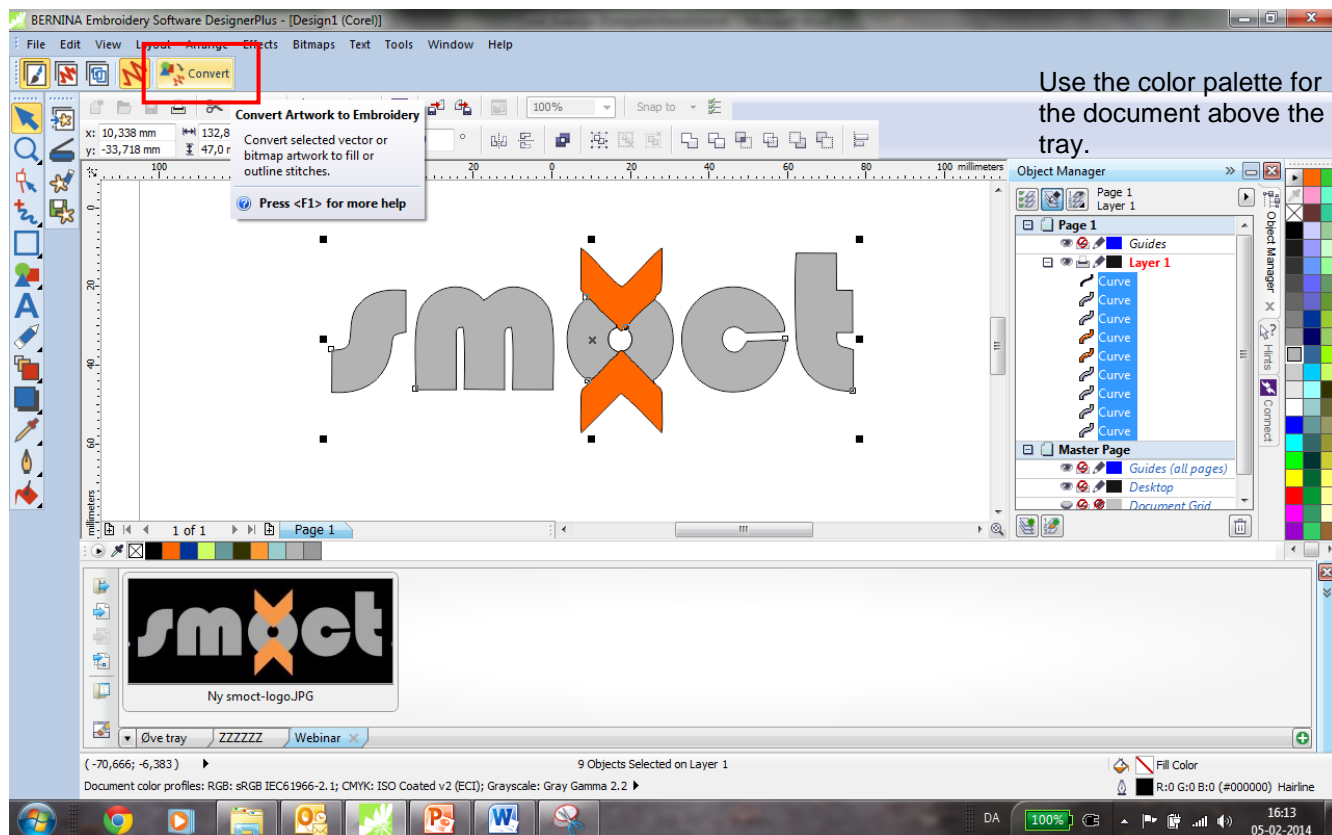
BERNINA Embroidery Software DesignerPlus - [Design1 (Corel)]

File Edit View Layout Arrange Effects Bitmaps Text Tools Window Help

Convert

Use the color palette for the document above the tray.

Convert Artwork to Embroidery

Convert selected vector or bitmap artwork to fill or outline stitches.

Press <F1> for more help

100%

Snap to

x: 10,338 mm
y: -33,718 mm
132,8
47,0

millimeters

Object Manager

Page 1
Layer 1

Page 1
Guides
Layer 1
Curve
Curve
Curve
Curve
Curve
Curve
Curve
Curve
Curve
Master Page
Guides (all pages)
Desktop
Document Grid

Object Manager
Hints
Connect

1 of 1
Page 1

smoct

Ny smoct-logo.JPG

Øve tray
ZZZZZZ
Webinar

( -70,666; -6,383 )
9 Objects Selected on Layer 1
Fill Color
Document color profiles: RGB: sRGB IEC61966-2.1; CMYK: ISO Coated v2 (ECI); Grayscale: Gray Gamma 2.2
R:0 G:0 B:0 (#000000) Hairline

DA
100%
16:13
05-02-2014